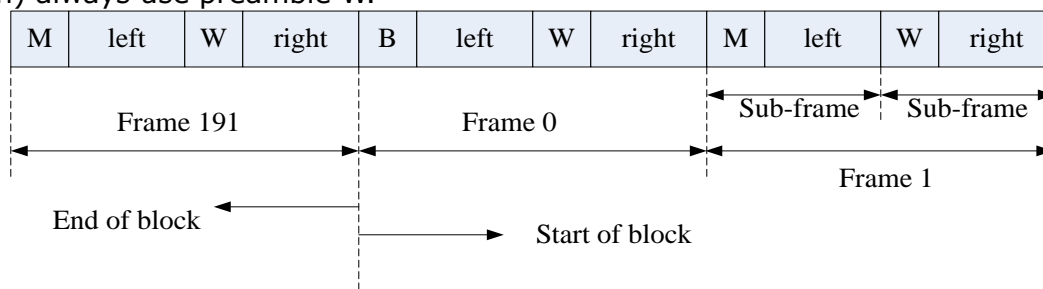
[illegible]) always use preamble W.

| M | left | W | right | B | left | W | right | M | left | W | right |
|---|---|---|---|---|---|---|---|---|---|---|---|

Sub-frame Sub-frame

Frame 191

Frame 0

Frame 1

End of block

Start of block